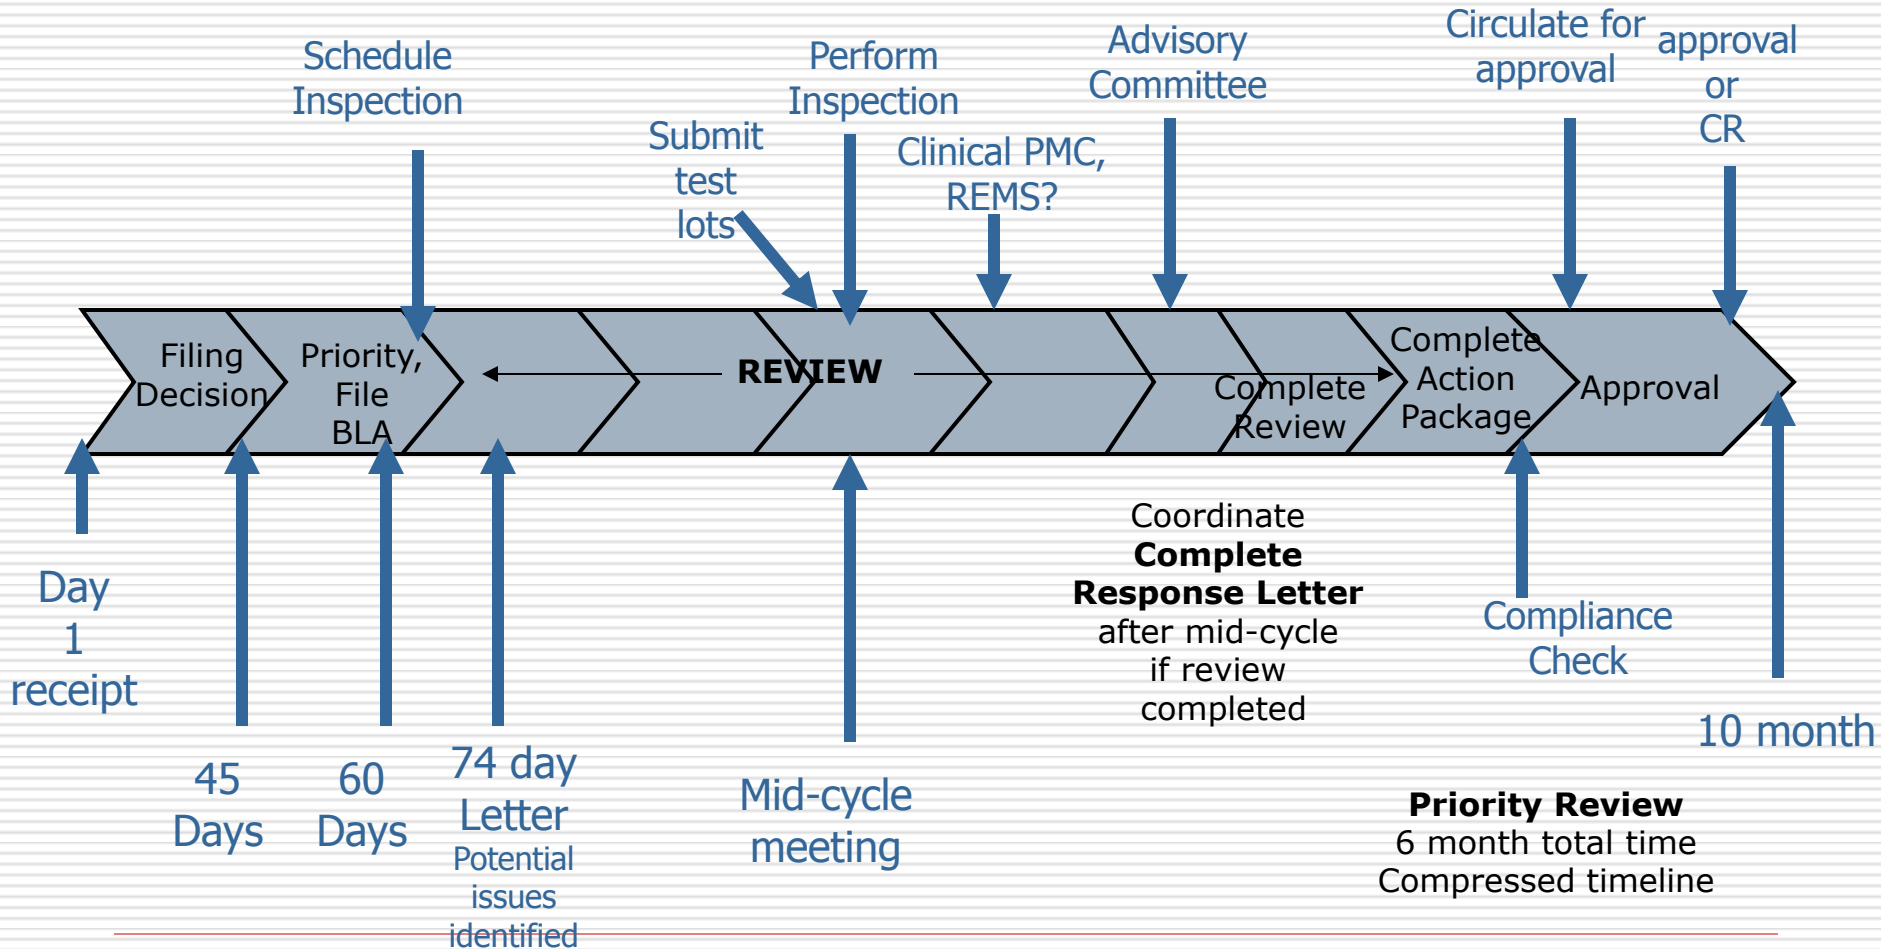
Schedule Inspection

Submit test lots

Perform Inspection

Clinical PMC, REMS?

Advisory Committee

Circulate for approval

approval or CR

Filing Decision

Priority, File BLA

REVIEW

Complete Review

Complete Action Package

Approval

Day 1 receipt

45 Days

60 Days

74 day Letter
Potential issues identified

Mid-cycle meeting

Coordinate **Complete Response Letter** after mid-cycle if review completed

Compliance Check

10 month

**Priority Review**
6 month total time
Compressed timeline